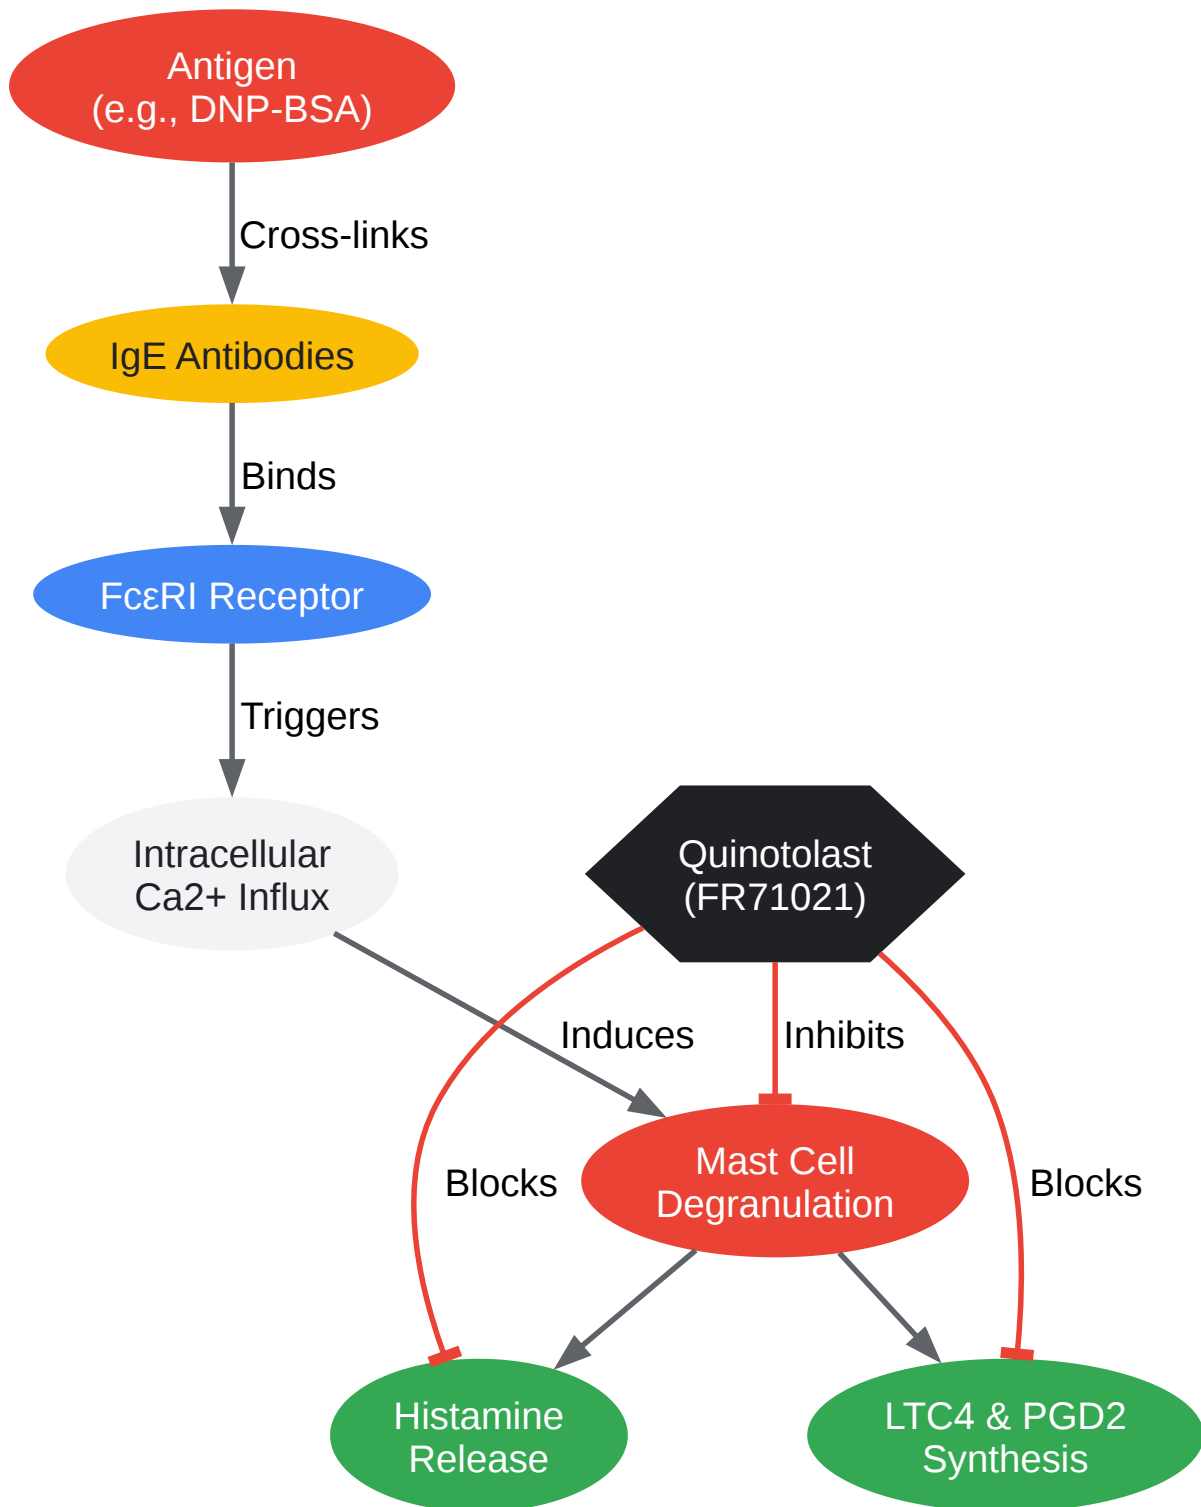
Antigen
(e.g., DNP-BSA)

Cross-links

IgE Antibodies

Binds

FcεRI Receptor

Triggers

Intracellular
Ca2+ Influx

Quinotolast
(FR71021)

Induces

Inhibits

Blocks

Mast Cell
Degranulation

Blocks

Histamine
Release

LTC4 & PGD2
Synthesis